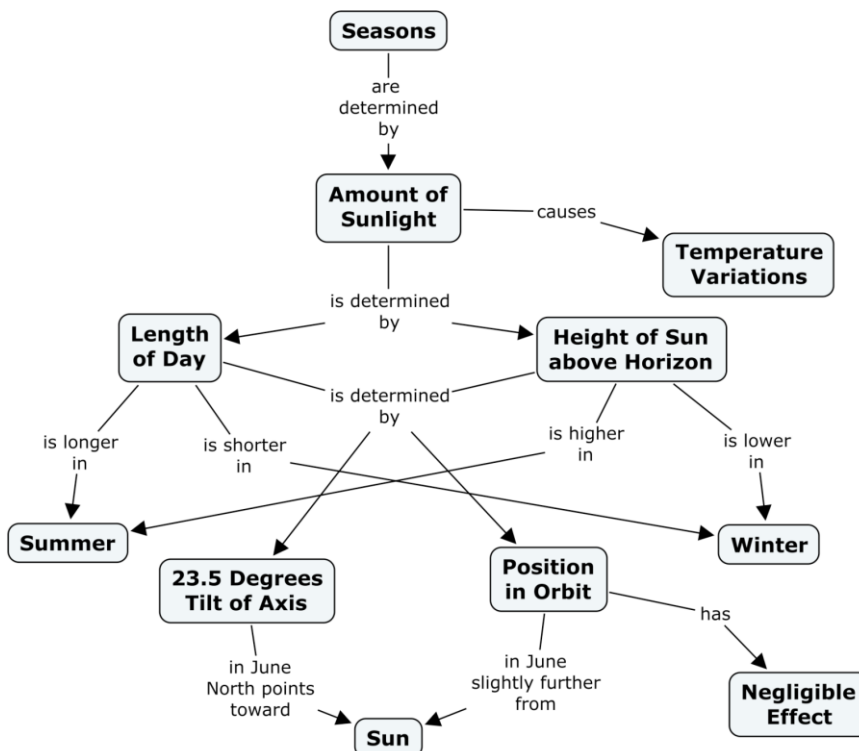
Seasons

are determined by

Amount of Sunlight

causes

Temperature Variations

is determined by

Length of Day

Height of Sun above Horizon

is determined by

is longer in

is shorter in

is higher in

is lower in

Summer

Winter

23.5 Degrees Tilt of Axis

Position in Orbit

has

Negligible Effect

in June North points toward

in June slightly further from

Sun